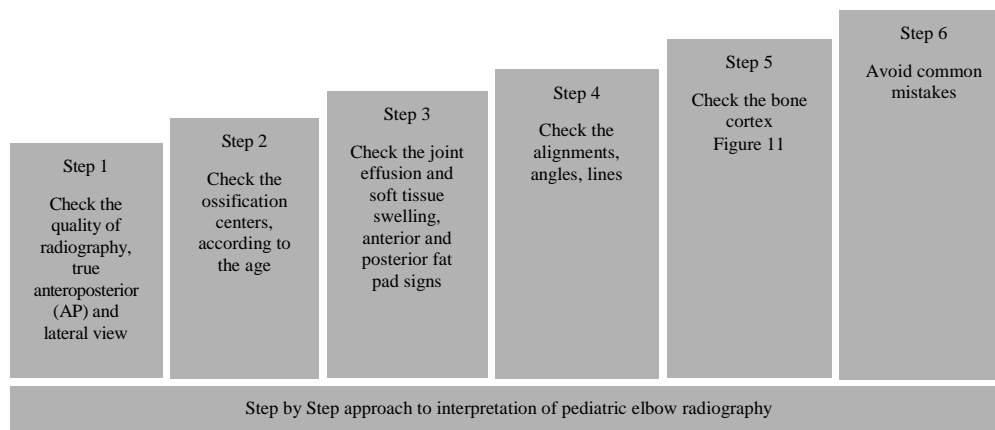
Step 1

Check the quality of radiography, true anteroposterior (AP) and lateral view

Step 2

Check the ossification centers, according to the age

Step 3

Check the joint effusion and soft tissue swelling, anterior and posterior fat pad signs

Step 4

Check the alignments, angles, lines

Step 5

Check the bone cortex Figure 11

Step 6

Avoid common mistakes

Step by Step approach to interpretation of pediatric elbow radiography